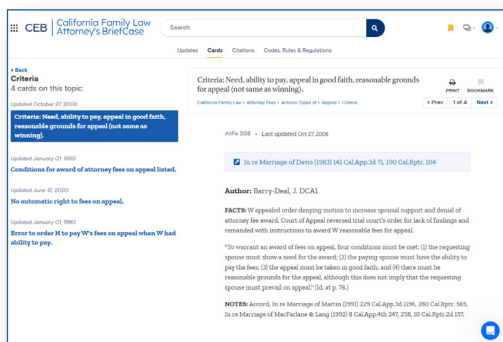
CEB | California Family Law Attorney's BriefCase

Search

Updates Cards Citations Codes, Rules & Regulations

« Back
Criteria
4 cards on this topic:

Updated October 27, 2008
Criteria: Need, ability to pay, appeal in good faith, reasonable grounds for appeal (not same as winning).

Updated January 01, 1990
Conditions for award of attorney fees on appeal listed.

Updated June 12, 2020
No automatic right to fees on appeal.

Updated January 01, 1990
Error to order H to pay W's fees on appeal when W had ability to pay.

Criteria: Need, ability to pay, appeal in good faith, reasonable grounds for appeal (not same as winning).

PRINT BOOKMARK

California Family Law › Attorney Fees › Actions-Types of › Appeal › Criteria

‹ Prev 1 of 4 Next ›

AtFe 308 · Last updated Oct 27, 2008

In re Marriage of Davis (1983) 141 Cal.App.3d 71, 190 Cal.Rptr. 104

Author: Barry-Deal, J. DCA1

FACTS: W appealed order denying motion to increase spousal support and denial of attorney fee award. Court of Appeal reversed trial court's order for lack of findings and remanded with instructions to award W reasonable fees for appeal.

"To warrant an award of fees on appeal, four conditions must be met: (1) the requesting spouse must show a need for the award; (2) the paying spouse must have the ability to pay the fees; (3) the appeal must be taken in good faith; and (4) there must be reasonable grounds for the appeal, although this does not imply that the requesting spouse must prevail on appeal." (Id. at p. 78.)

NOTES: Accord, In re Marriage of Martin (1991) 229 Cal.App.3d 1196, 280 Cal.Rptr. 565, In re Marriage of MacFarlane & Lang (1992) 8 Cal.App.4th 247, 258, 10 Cal.Rptr.2d 157.